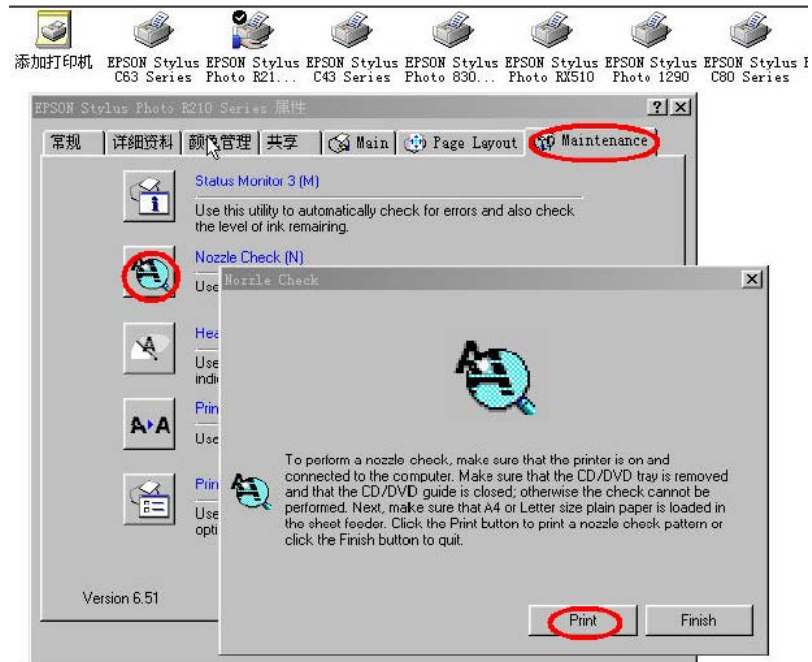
添加打印机 EPSON Stylus C63 Series EPSON Stylus Photo R21... EPSON Stylus C43 Series EPSON Stylus Photo 830... EPSON Stylus Photo RX510 EPSON Stylus Photo 1290 EPSON Stylus C80 Series EPSON Stylus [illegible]

EPSON Stylus Photo R210 Series 属性 ? ×

常规 详细资料 颜色管理 共享 Main Page Layout Maintenance

Status Monitor 3 (M)

Use this utility to automatically check for errors and also check the level of ink remairing.

Nozzle Check (N)

Use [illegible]

Hea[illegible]

Use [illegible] indi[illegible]

Prin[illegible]

Use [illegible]

Prin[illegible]

Use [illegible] opti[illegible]

Version 6.51

Nozzle Check ×

To perform a nozzle check, make sure that the printer is on and connected to the computer. Make sure that the CD/DVD tray is removed and that the CD/DVD guide is closed; otherwise the check cannot be performed. Next, make sure that A4 or Letter size plain paper is loaded in the sheet feeder. Click the Print button to print a nozzle check pattern or click the Finish button to quit.

Print Finish